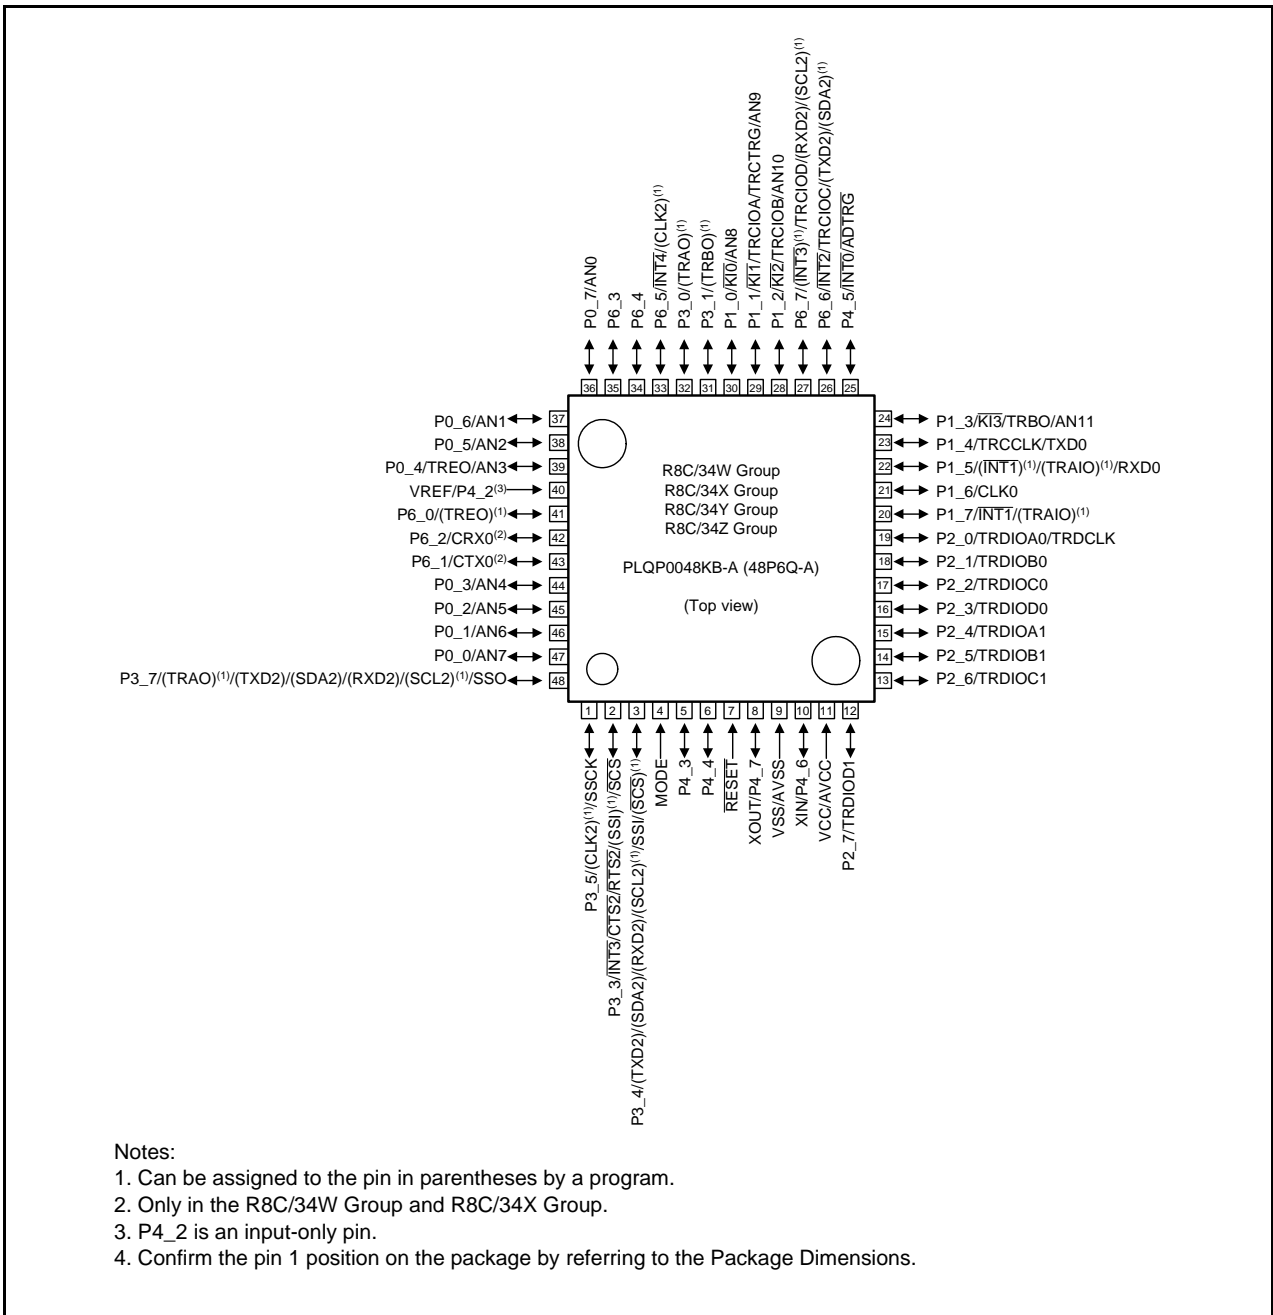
P0_7/AN0
P6_3
P6_4
P6_5/$\overline{INT4}$/(CLK2)$^{(1)}$
P3_0/(TRAO)$^{(1)}$
P3_1/(TRBO)$^{(1)}$
P1_0/$\overline{KI0}$/AN8
P1_1/$\overline{KI1}$/TRCIOA/TRCTRG/AN9
P1_2/$\overline{KI2}$/TRCIOB/AN10
P6_7/($\overline{INT3}$)$^{(1)}$/TRCIOD/(RXD2)/(SCL2)$^{(1)}$
P6_6/$\overline{INT2}$/TRCIOC/(TXD2)/(SDA2)$^{(1)}$
P4_5/$\overline{INT0}$/$\overline{ADTRG}$

36 35 34 33 32 31 30 29 28 27 26 25

37 P0_6/AN1
38 P0_5/AN2
39 P0_4/TREO/AN3
40 VREF/P4_2$^{(3)}$
41 P6_0/(TREO)$^{(1)}$
42 P6_2/CRX0$^{(2)}$
43 P6_1/CTX0$^{(2)}$
44 P0_3/AN4
45 P0_2/AN5
46 P0_1/AN6
47 P0_0/AN7
48 P3_7/(TRAO)$^{(1)}$/(TXD2)/(SDA2)/(RXD2)/(SCL2)$^{(1)}$/SSO

R8C/34W Group
R8C/34X Group
R8C/34Y Group
R8C/34Z Group

PLQP0048KB-A (48P6Q-A)

(Top view)

24 P1_3/$\overline{KI3}$/TRBO/AN11
23 P1_4/TRCCLK/TXD0
22 P1_5/($\overline{INT1}$)$^{(1)}$/(TRAIO)$^{(1)}$/RXD0
21 P1_6/CLK0
20 P1_7/$\overline{INT1}$/(TRAIO)$^{(1)}$
19 P2_0/TRDIOA0/TRDCLK
18 P2_1/TRDIOB0
17 P2_2/TRDIOC0
16 P2_3/TRDIOD0
15 P2_4/TRDIOA1
14 P2_5/TRDIOB1
13 P2_6/TRDIOC1

1 2 3 4 5 6 7 8 9 10 11 12

P3_5/(CLK2)$^{(1)}$/SSCK
P3_3/$\overline{INT3}$/$\overline{CTS2}$/$\overline{RTS2}$/(SSI)$^{(1)}$/$\overline{SCS}$
P3_4/(TXD2)/(SDA2)/(RXD2)/(SCL2)$^{(1)}$/SSI/($\overline{SCS}$)$^{(1)}$
MODE
P4_3
P4_4
$\overline{RESET}$
XOUT/P4_7
VSS/AVSS
XIN/P4_6
VCC/AVCC
P2_7/TRDIOD1

Notes:
1. Can be assigned to the pin in parentheses by a program.
2. Only in the R8C/34W Group and R8C/34X Group.
3. P4_2 is an input-only pin.
4. Confirm the pin 1 position on the package by referring to the Package Dimensions.